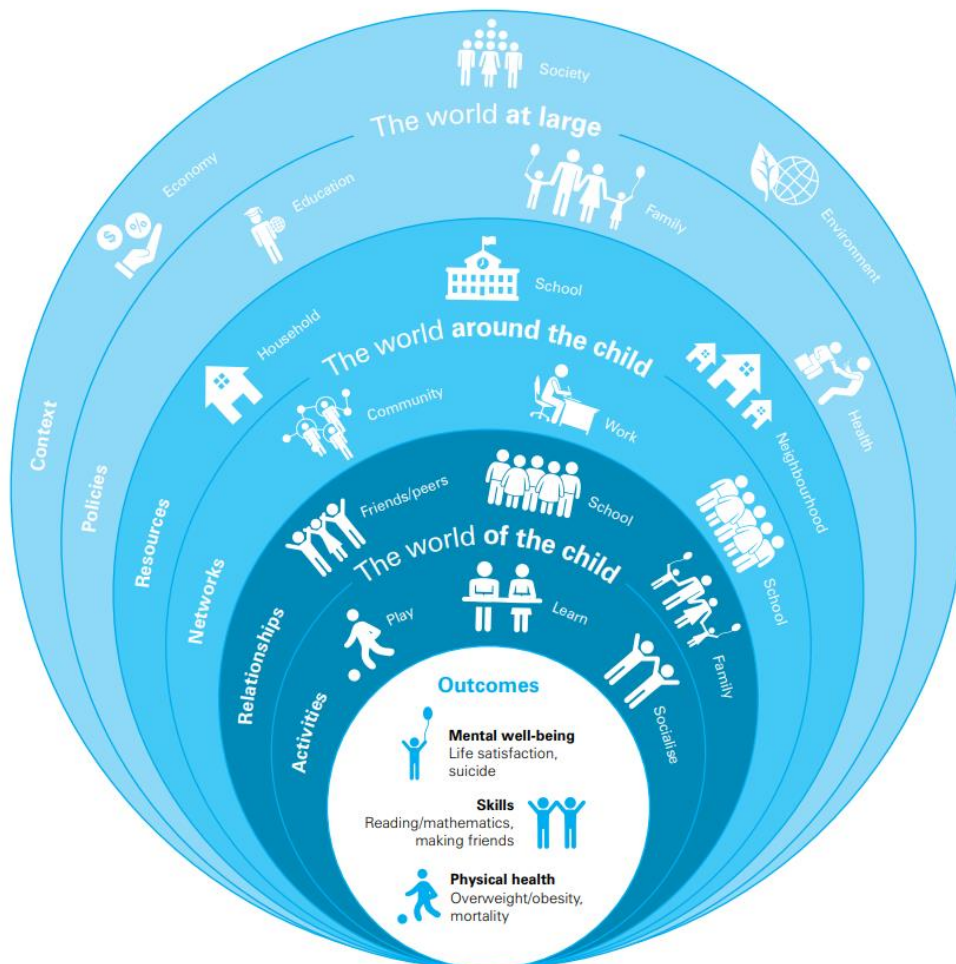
Society

The world at large

Economy

Education

Family

Environment

Context

Policies

School

Household

The world around the child

Health

Resources

Community

Work

Neighbourhood

Networks

Friends/peers

School

School

The world of the child

Relationships

Play

Learn

Family

Activities

Socialise

Outcomes

Mental well-being
Life satisfaction, suicide

Skills
Reading/mathematics, making friends

Physical health
Overweight/obesity, mortality